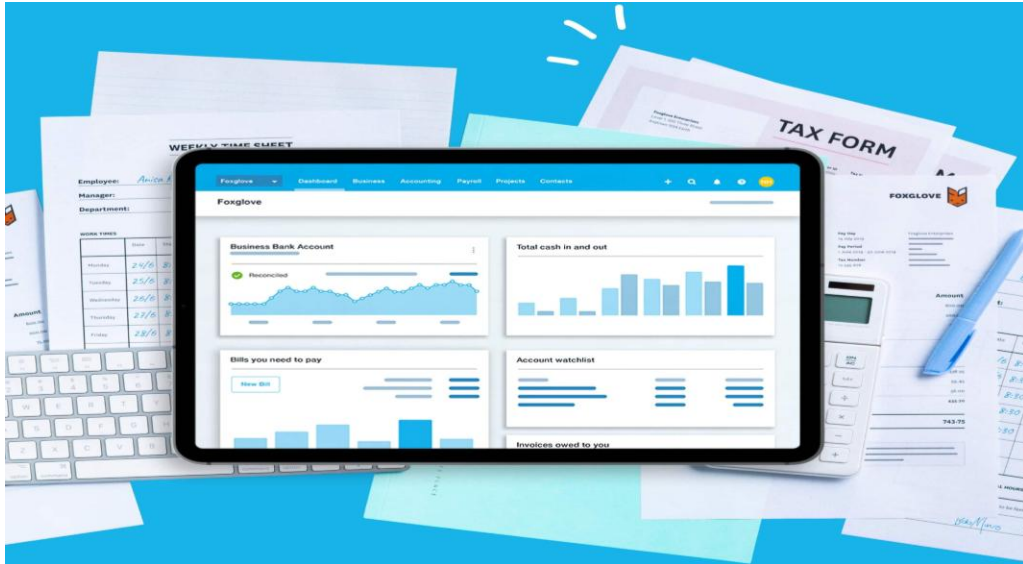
WEEKLY TIME SHEET

Employee: Amica
Manager:
Department:

WORK TIMES

Monday 24/6
Tuesday 24/6
Wednesday 25/6
Thursday 27/6
Friday 28/6

Amount

TAX FORM

FOXGLOVE

Amount

743.75

Foxglove Dashboard Business Accounting Payroll Projects Contacts

Foxglove

Business Bank Account

Reconciled

Total cash in and out

Bills you need to pay

New Bill

Account watchlist

Invoices owed to you